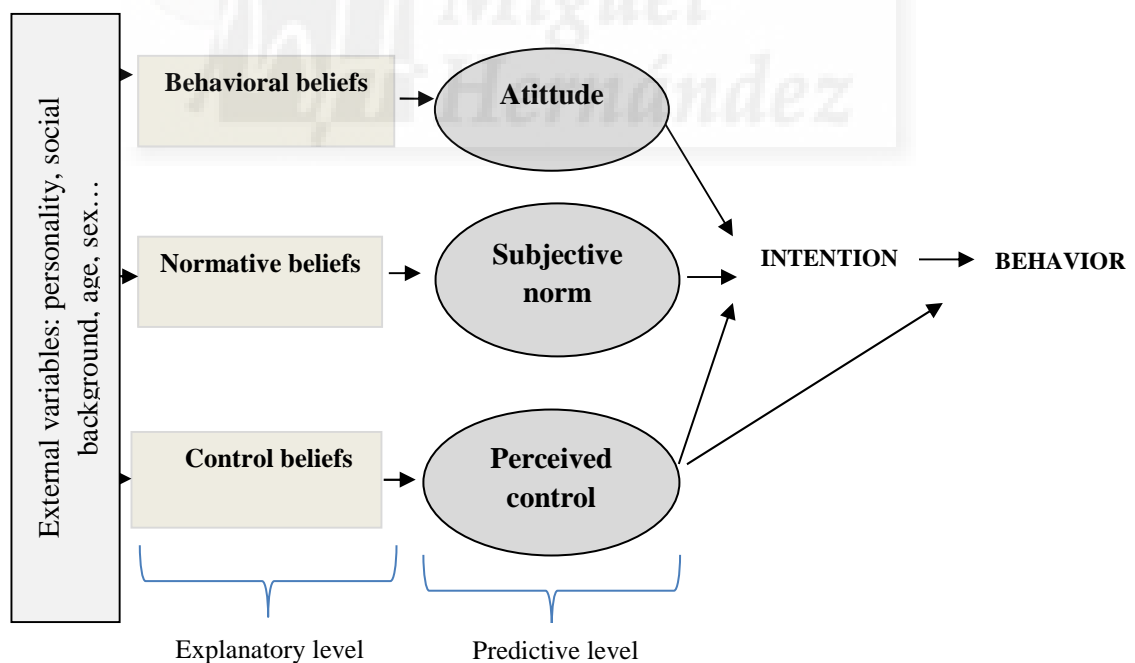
Miguel Hernández

External variables: personality, social background, age, sex…

Behavioral beliefs

Atitude

Normative beliefs

Subjective norm

INTENTION

BEHAVIOR

Control beliefs

Perceived control

Explanatory level

Predictive level